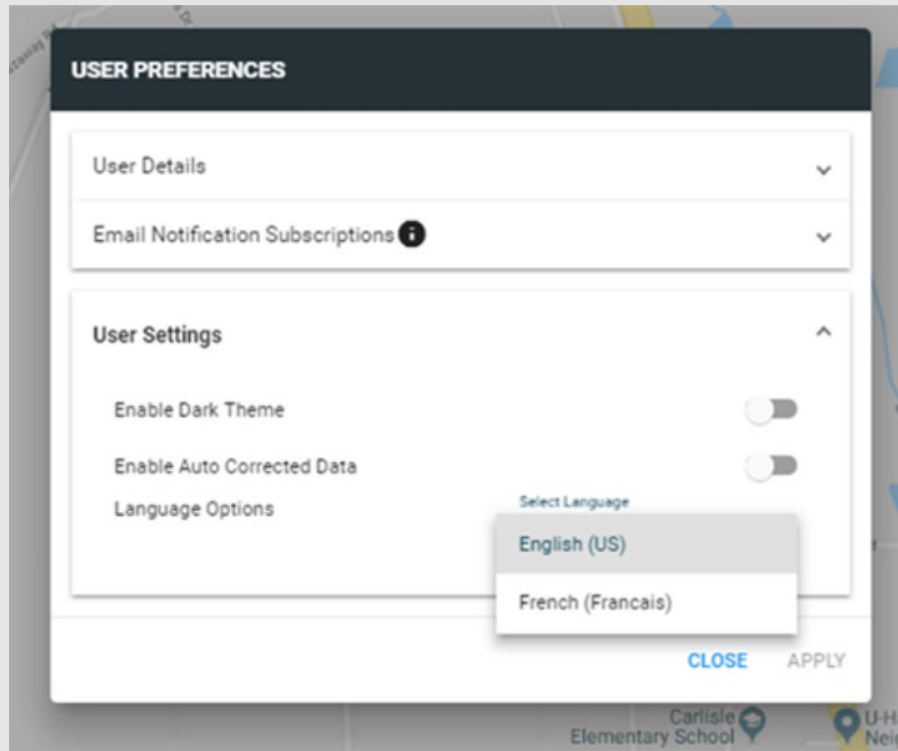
USER PREFERENCES

User Details

Email Notification Subscriptions

User Settings

Enable Dark Theme

Enable Auto Corrected Data

Language Options

Select Language

English (US)

French (Francais)

CLOSE APPLY

Carlisle Elementary School

U-H Neig